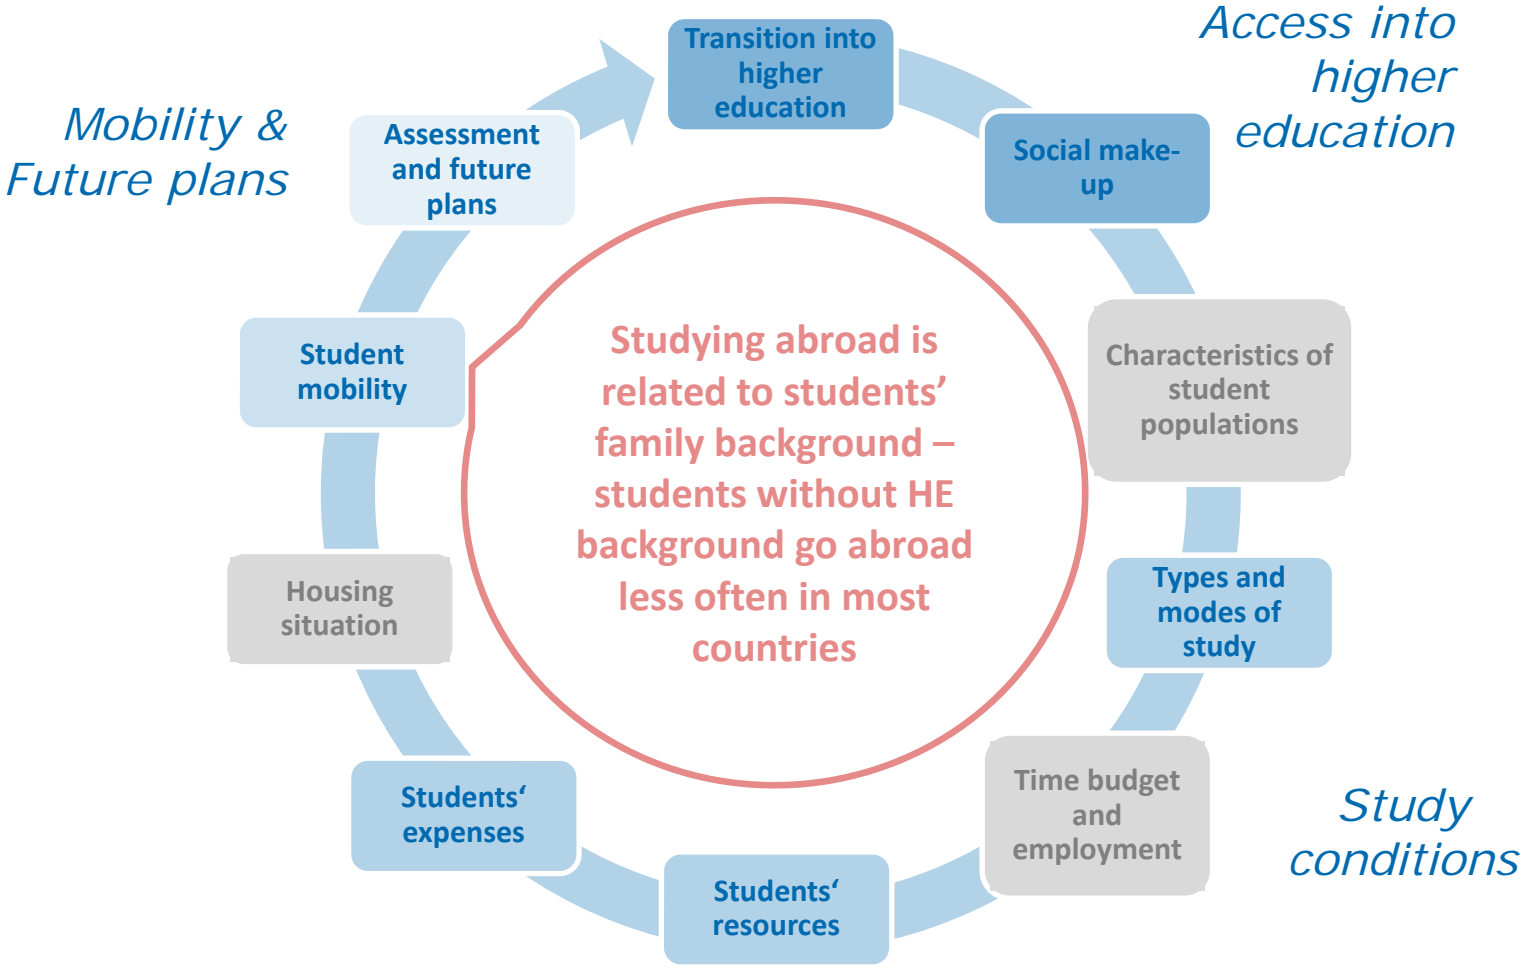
Access into higher education

Mobility & Future plans

Transition into higher education

Social make-up

Characteristics of student populations

Types and modes of study

Time budget and employment

Students‘ resources

Students‘ expenses

Housing situation

Student mobility

Assessment and future plans

Studying abroad is related to students’ family background – students without HE background go abroad less often in most countries

Study conditions